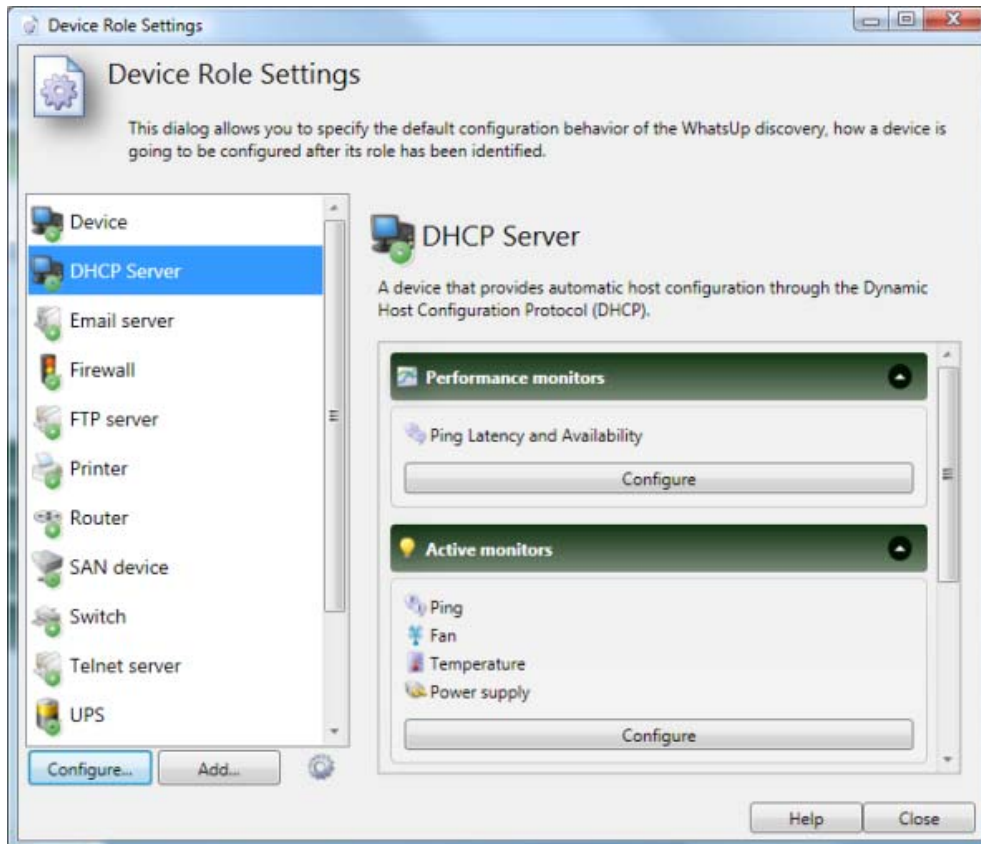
Device Role Settings

Device Role Settings

This dialog allows you to specify the default configuration behavior of the WhatsUp discovery, how a device is going to be configured after its role has been identified.

Device
DHCP Server
Email server
Firewall
FTP server
Printer
Router
SAN device
Switch
Telnet server
UPS

Configure... Add...

DHCP Server

A device that provides automatic host configuration through the Dynamic Host Configuration Protocol (DHCP).

Performance monitors

Ping Latency and Availability

Configure

Active monitors

Ping
Fan
Temperature
Power supply

Configure

Help Close